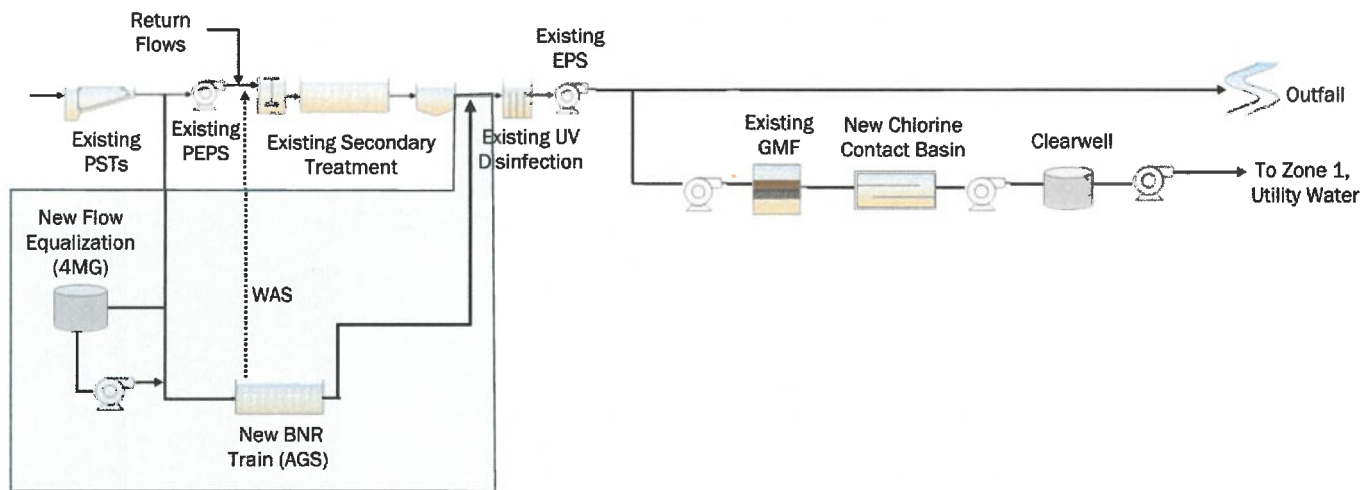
Return Flows

Existing EPS

Outfall

Existing PSTs

Existing PEPS

Existing Secondary Treatment

Existing UV Disinfection

Existing GMF

New Chlorine Contact Basin

Clearwell

To Zone 1, Utility Water

New Flow Equalization (4MG)

WAS

New BNR Train (AGS)